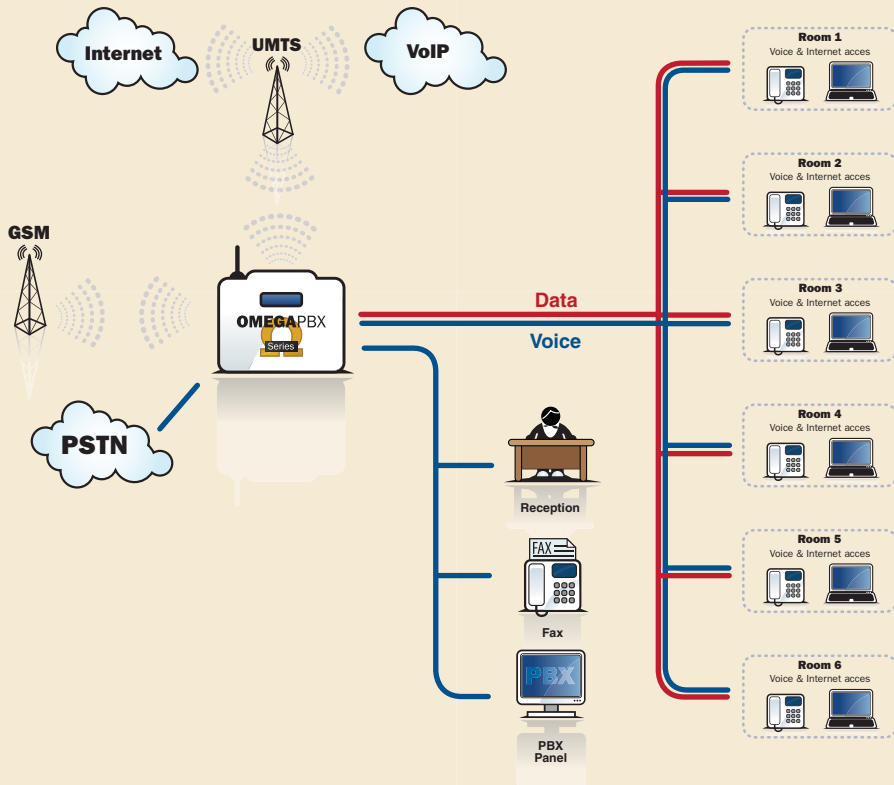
Internet

UMTS

VoIP

GSM

OMEGAPBX
Series

PSTN

Data

Voice

Reception

FAX

Fax

PBX

PBX Panel

Room 1
Voice & Internet acces

Room 2
Voice & Internet acces

Room 3
Voice & Internet acces

Room 4
Voice & Internet acces

Room 5
Voice & Internet acces

Room 6
Voice & Internet acces